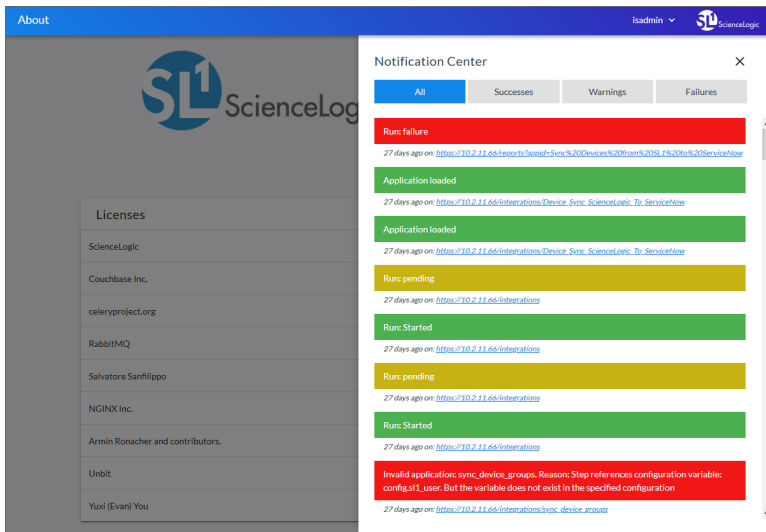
About

isadmin

SL1 ScienceLogic

SL1 ScienceLogi

Licenses

ScienceLogic

Couchbase Inc,

celeryproject.org

RabbitMQ

Salvatore Sanfilippo

NGINX Inc.

Armin Ronacher and contributors.

Unbit

Yuxi (Evan) You

Notification Center

×

All | Successes | Warnings | Failures

Run: failure

27 days ago on: https://10.2.11.66/reports?appid=Sync%20Devices%20from%20SL1%20to%20ServiceNow

Application loaded

27 days ago on: https://10.2.11.66/integrations/Device_Sync_ScienceLogic_To_ServiceNow

Application loaded

27 days ago on: https://10.2.11.66/integrations/Device_Sync_ScienceLogic_To_ServiceNow

Run: pending

27 days ago on: https://10.2.11.66/integrations

Run: Started

27 days ago on: https://10.2.11.66/integrations

Run: pending

27 days ago on: https://10.2.11.66/integrations

Run: Started

27 days ago on: https://10.2.11.66/integrations

Invalid application: sync_device_groups. Reason: Step references configuration variable: config.sl1_user. But the variable does not exist in the specified configuration

27 days ago on: https://10.2.11.66/integrations/sync_device_groups